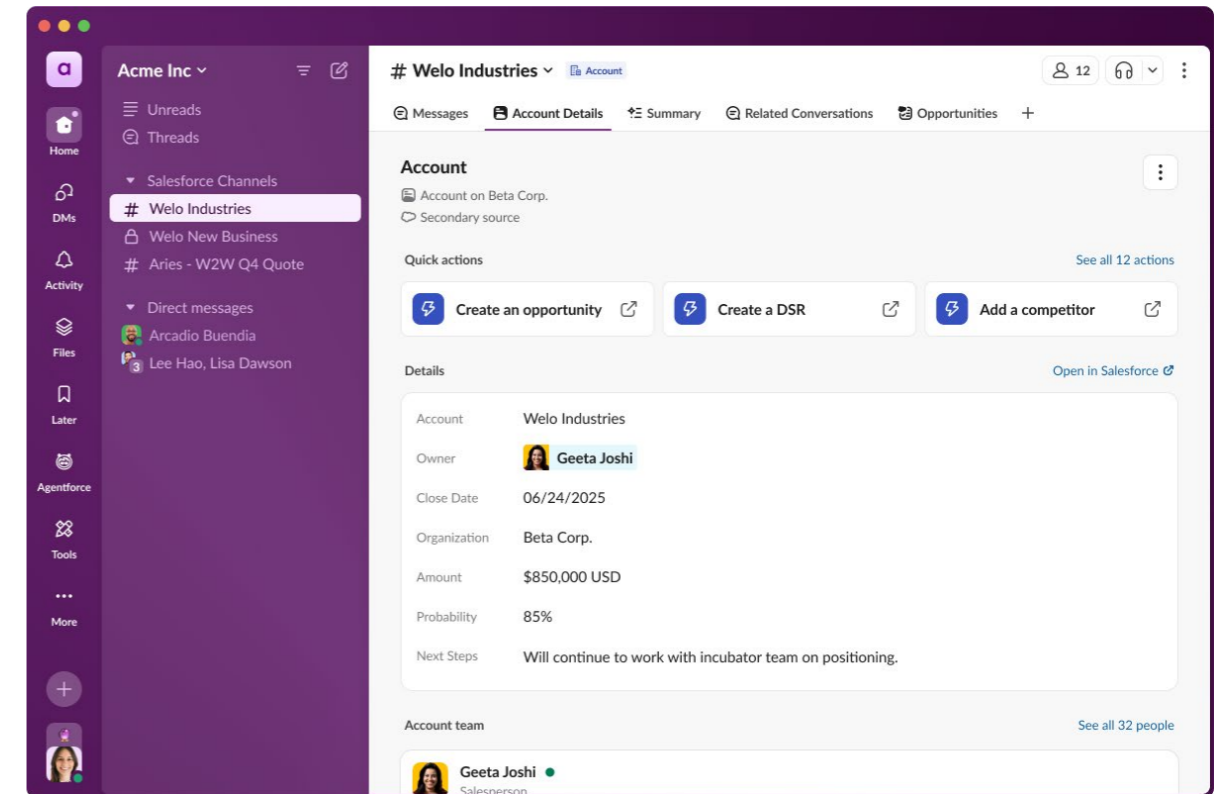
a

Home

DMs

Activity

Files

Later

Agentforce

Tools

More

Acme Inc

Unreads
Threads

Salesforce Channels
# Welo Industries
Welo New Business
# Aries - W2W Q4 Quote

Direct messages
Arcadio Buendia
3 Lee Hao, Lisa Dawson

# Welo Industries Account

12

Messages Account Details Summary Related Conversations Opportunities +

Account
Account on Beta Corp.
Secondary source

Quick actions
See all 12 actions

Create an opportunity
Create a DSR
Add a competitor

Details
Open in Salesforce

| | |
|---|---|
| Account | Welo Industries |
| Owner | Geeta Joshi |
| Close Date | 06/24/2025 |
| Organization | Beta Corp. |
| Amount | $850,000 USD |
| Probability | 85% |
| Next Steps | Will continue to work with incubator team on positioning. |

Account team
See all 32 people

Geeta Joshi
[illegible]